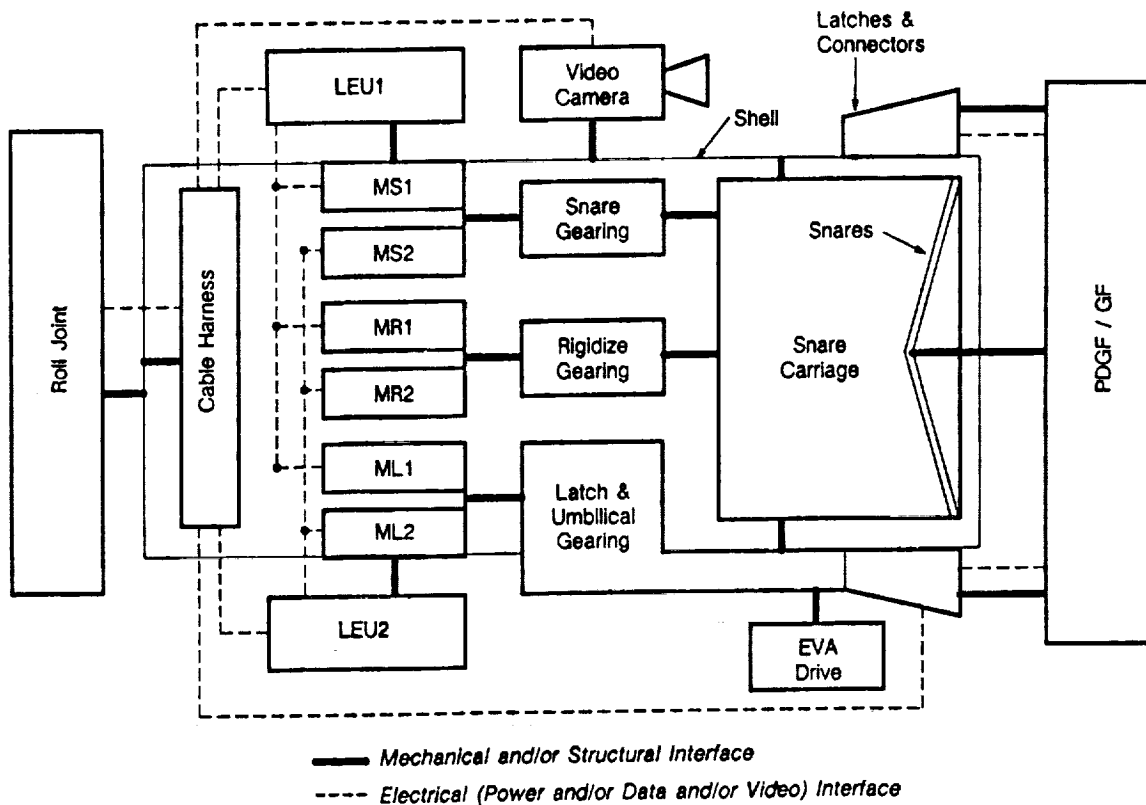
Latches & Connectors

LEU1

Video Camera

Shell

Roll Joint

Cable Harness

MS1

MS2

Snare Gearing

Snares

MR1

MR2

Rigidize Gearing

Snare Carriage

PDGF / GF

ML1

ML2

Latch & Umbilical Gearing

LEU2

EVA Drive

Mechanical and/or Structural Interface

Electrical (Power and/or Data and/or Video) Interface